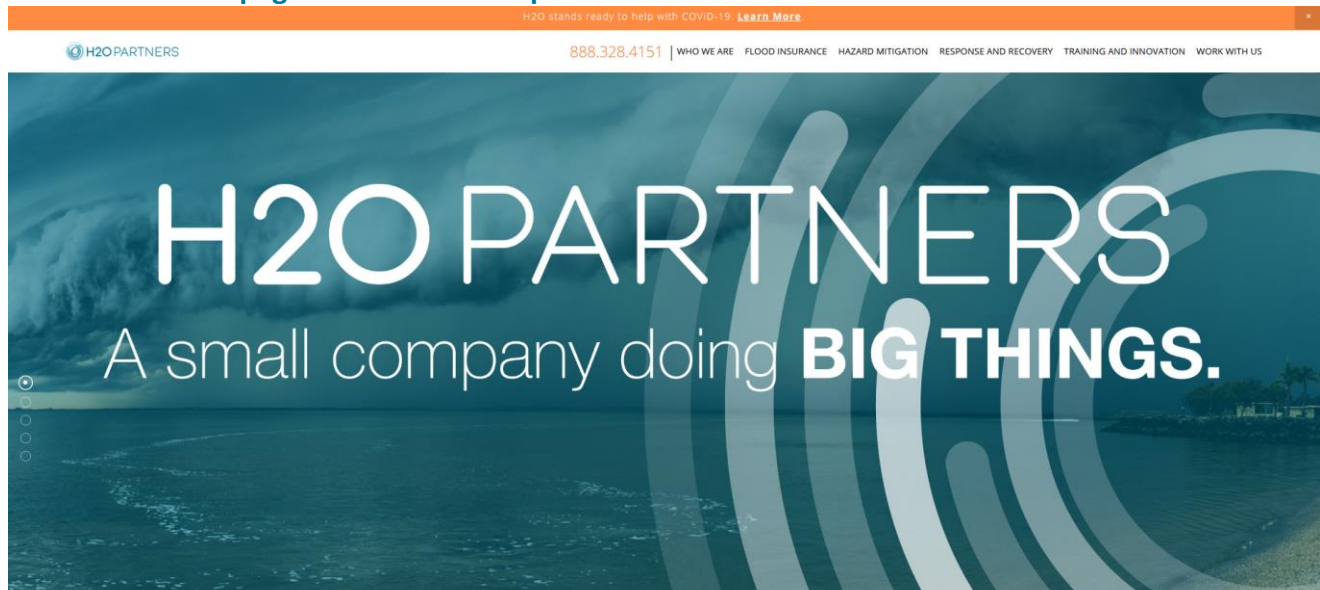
H2O stands ready to help with COVID-19. Learn More

×

H2O PARTNERS

888.328.4151 | WHO WE ARE FLOOD INSURANCE HAZARD MITIGATION RESPONSE AND RECOVERY TRAINING AND INNOVATION WORK WITH US

H2O PARTNERS

A small company doing BIG THINGS.